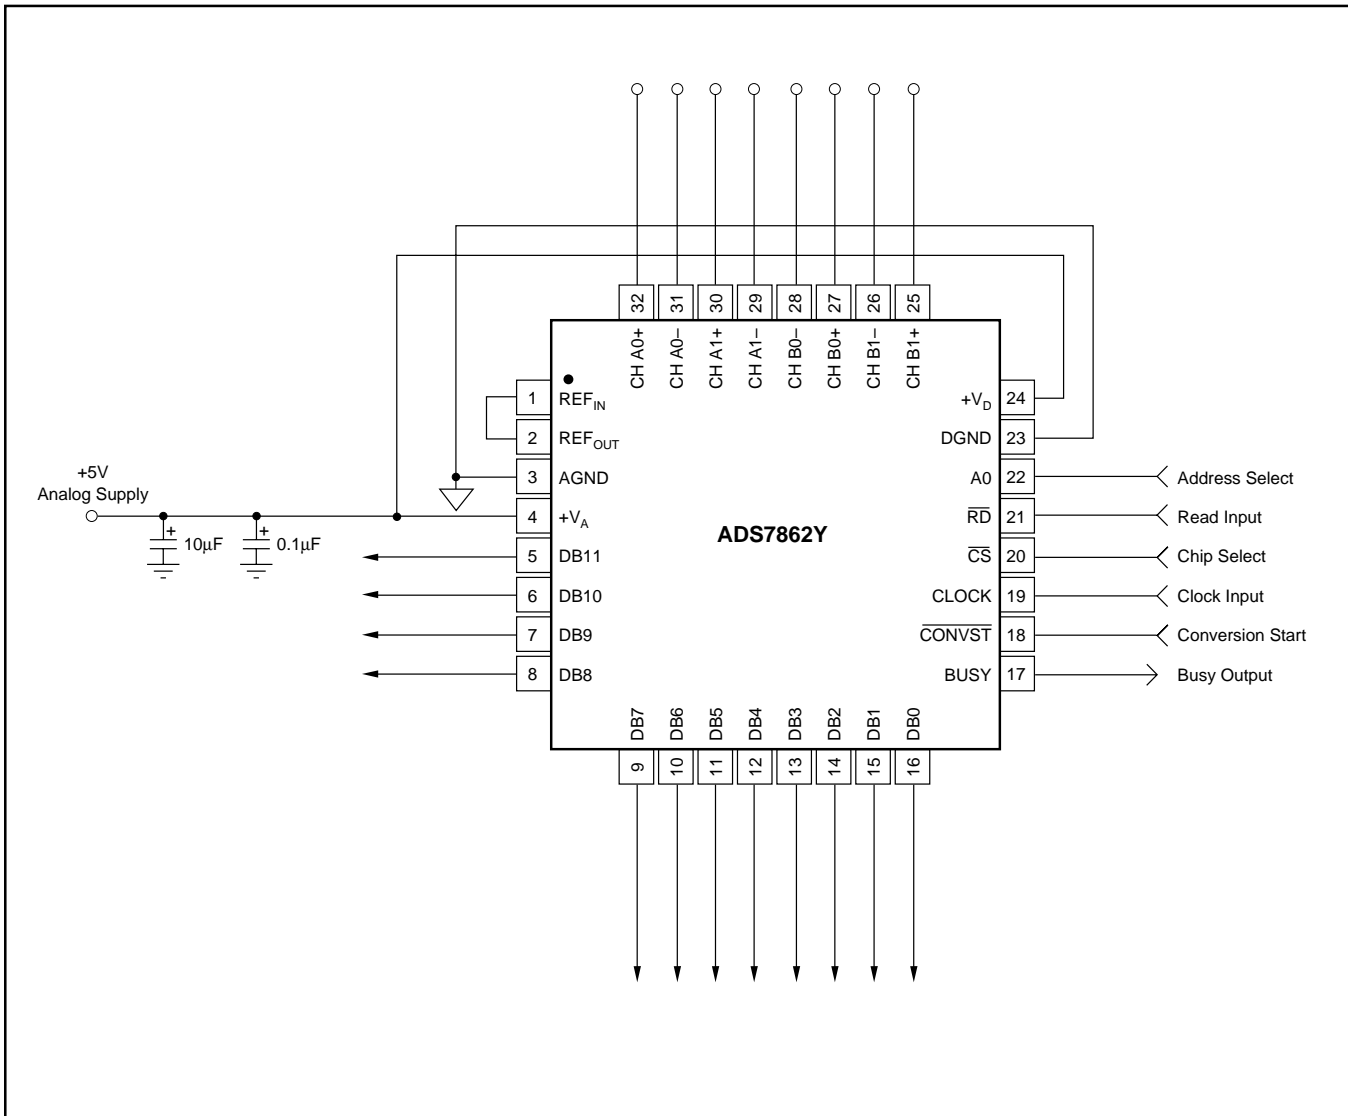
32 31 30 29 28 27 26 25

CH A0+ CH A0– CH A1+ CH A1– CH B0– CH B0+ CH B1– CH B1+

1 $REF_{IN}$
2 $REF_{OUT}$
3 AGND
4 $+V_A$
5 DB11
6 DB10
7 DB9
8 DB8

+5V
Analog Supply

+ 10µF
+ 0.1µF

ADS7862Y

$+V_D$ 24
DGND 23
A0 22 Address Select
$\overline{RD}$ 21 Read Input
$\overline{CS}$ 20 Chip Select
CLOCK 19 Clock Input
$\overline{CONVST}$ 18 Conversion Start
BUSY 17 Busy Output

DB7 DB6 DB5 DB4 DB3 DB2 DB1 DB0

9 10 11 12 13 14 15 16